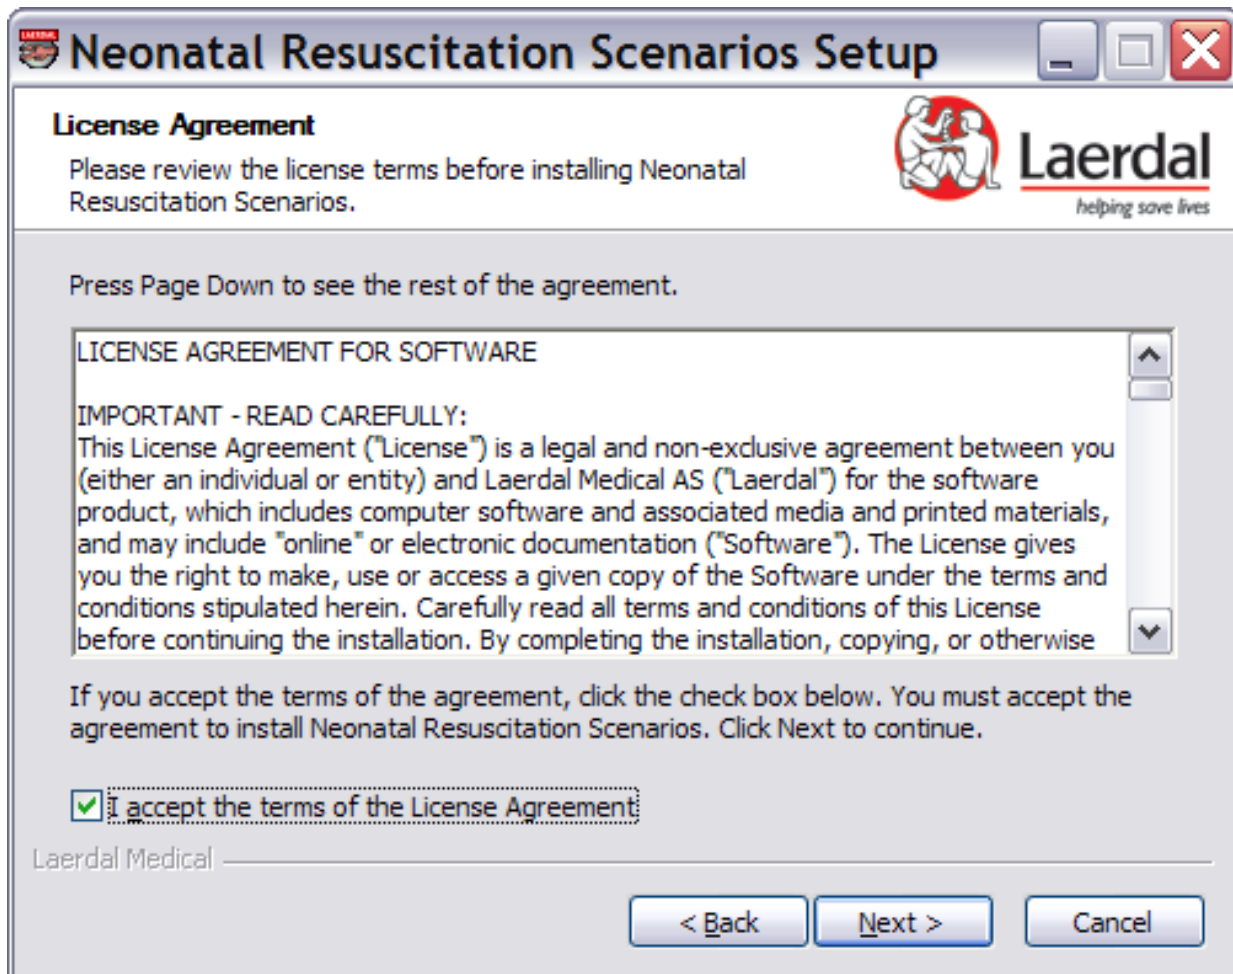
Neonatal Resuscitation Scenarios Setup

License Agreement

Please review the license terms before installing Neonatal Resuscitation Scenarios.

Laerdal
helping save lives

Press Page Down to see the rest of the agreement.

LICENSE AGREEMENT FOR SOFTWARE

IMPORTANT - READ CAREFULLY:
This License Agreement ("License") is a legal and non-exclusive agreement between you (either an individual or entity) and Laerdal Medical AS ("Laerdal") for the software product, which includes computer software and associated media and printed materials, and may include "online" or electronic documentation ("Software"). The License gives you the right to make, use or access a given copy of the Software under the terms and conditions stipulated herein. Carefully read all terms and conditions of this License before continuing the installation. By completing the installation, copying, or otherwise

If you accept the terms of the agreement, click the check box below. You must accept the agreement to install Neonatal Resuscitation Scenarios. Click Next to continue.

I accept the terms of the License Agreement

Laerdal Medical

< Back | Next > | Cancel